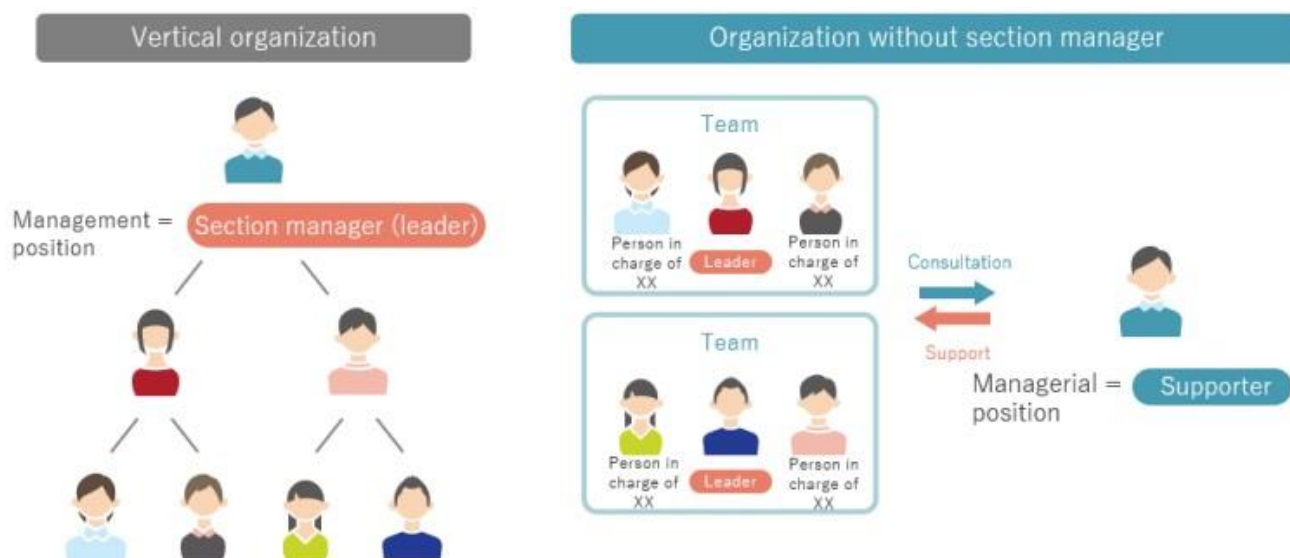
Vertical organization

Management = position

Section manager (leader)

Organization without section manager

Team

Person in charge of XX

Leader

Person in charge of XX

Team

Person in charge of XX

Leader

Person in charge of XX

Consultation

Support

Managerial = position

Supporter